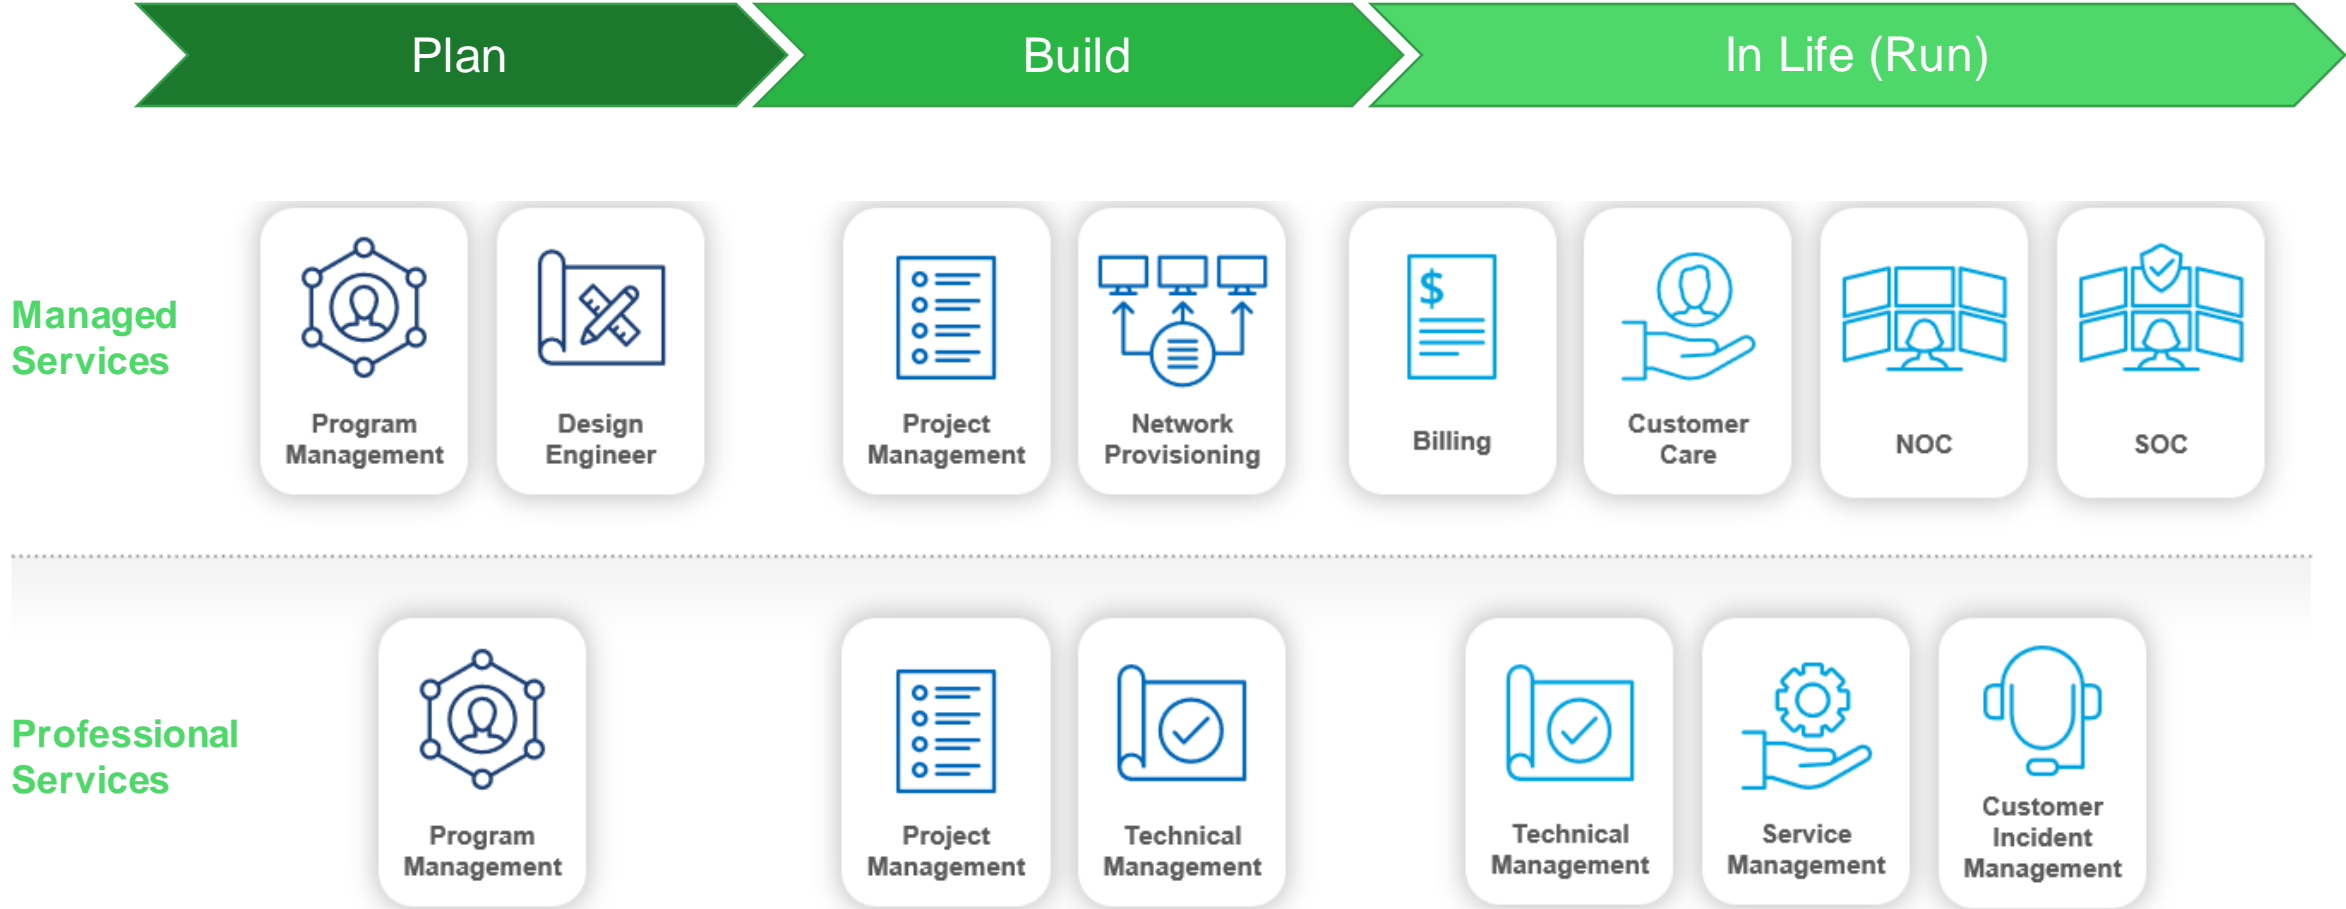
Plan

Build

In Life (Run)

Managed Services

Program Management

Design Engineer

Project Management

Network Provisioning

$

Billing

Customer Care

NOC

SOC

Professional Services

Program Management

Project Management

Technical Management

Technical Management

Service Management

Customer Incident Management